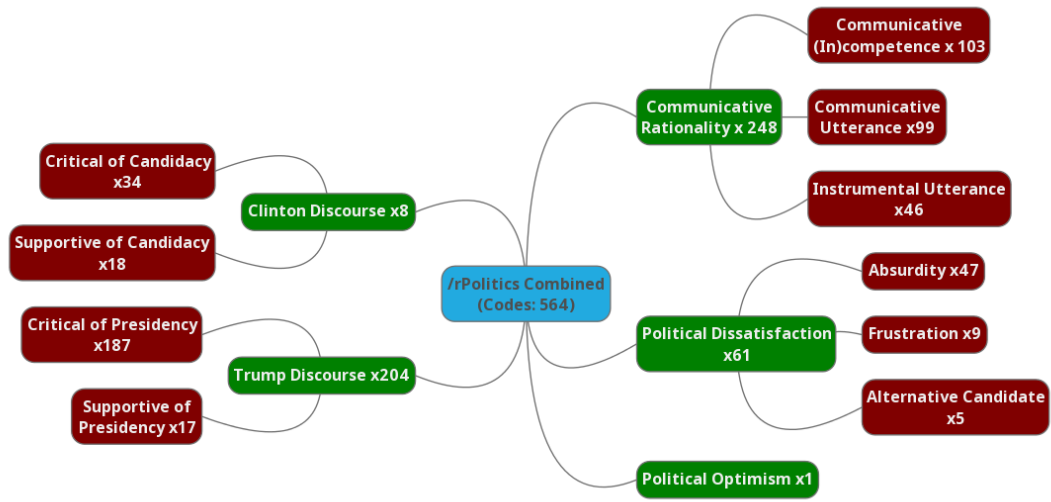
/rPolitics Combined (Codes: 564)

Clinton Discourse x8

Critical of Candidacy x34

Supportive of Candidacy x18

Trump Discourse x204

Critical of Presidency x187

Supportive of Presidency x17

Communicative Rationality x 248

Communicative (In)competence x 103

Communicative Utterance x99

Instrumental Utterance x46

Political Dissatisfaction x61

Absurdity x47

Frustration x9

Alternative Candidate x5

Political Optimism x1